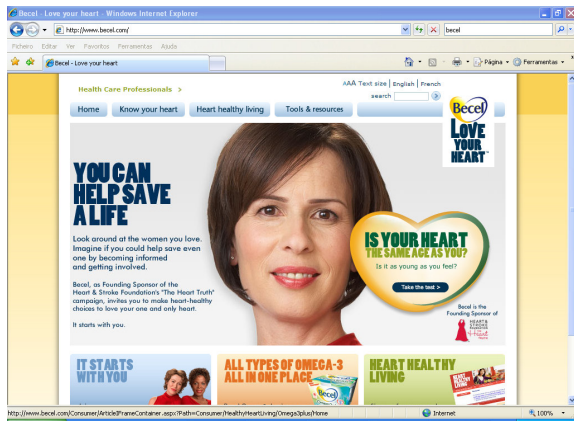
Becel - Love your heart - Windows Internet Explorer

http://www.becel.com/

becel

Ficheiro Editar Ver Favoritos Ferramentas Ajuda

Becel - Love your heart

Página Ferramentas

Health Care Professionals >

AAA Text size | English | French

search

Home Know your heart Heart healthy living Tools & resources

Becel LOVE YOUR HEART

YOU CAN HELP SAVE A LIFE

Look around at the women you love. Imagine if you could help save even one by becoming informed and getting involved.

Becel, as Founding Sponsor of the Heart & Stroke Foundation's 'The Heart Truth' campaign, invites you to make heart-healthy choices to love your one and only heart.

It starts with you.

IS YOUR HEART THE SAME AGE AS YOU?

Is it as young as you feel?

Take the test >

Becel is the Founding Sponsor of

IT STARTS WITH YOU

ALL TYPES OF OMEGA-3 ALL IN ONE PLACE

HEART HEALTHY LIVING

http://www.becel.com/Consumer/Article/FrameContainer.aspx?Path=Consumer/HealthyHeartLiving/Omega3plus/Home

Internet

100%